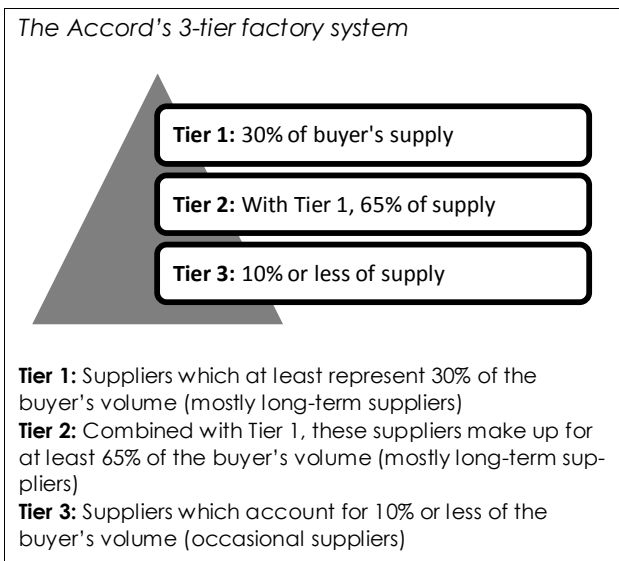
The Accord's 3-tier factory system

**Tier 1:** 30% of buyer's supply

**Tier 2:** With Tier 1, 65% of supply

**Tier 3:** 10% or less of supply

**Tier 1:** Suppliers which at least represent 30% of the buyer's volume (mostly long-term suppliers)
**Tier 2:** Combined with Tier 1, these suppliers make up for at least 65% of the buyer's volume (mostly long-term suppliers)
**Tier 3:** Suppliers which account for 10% or less of the buyer's volume (occasional suppliers)